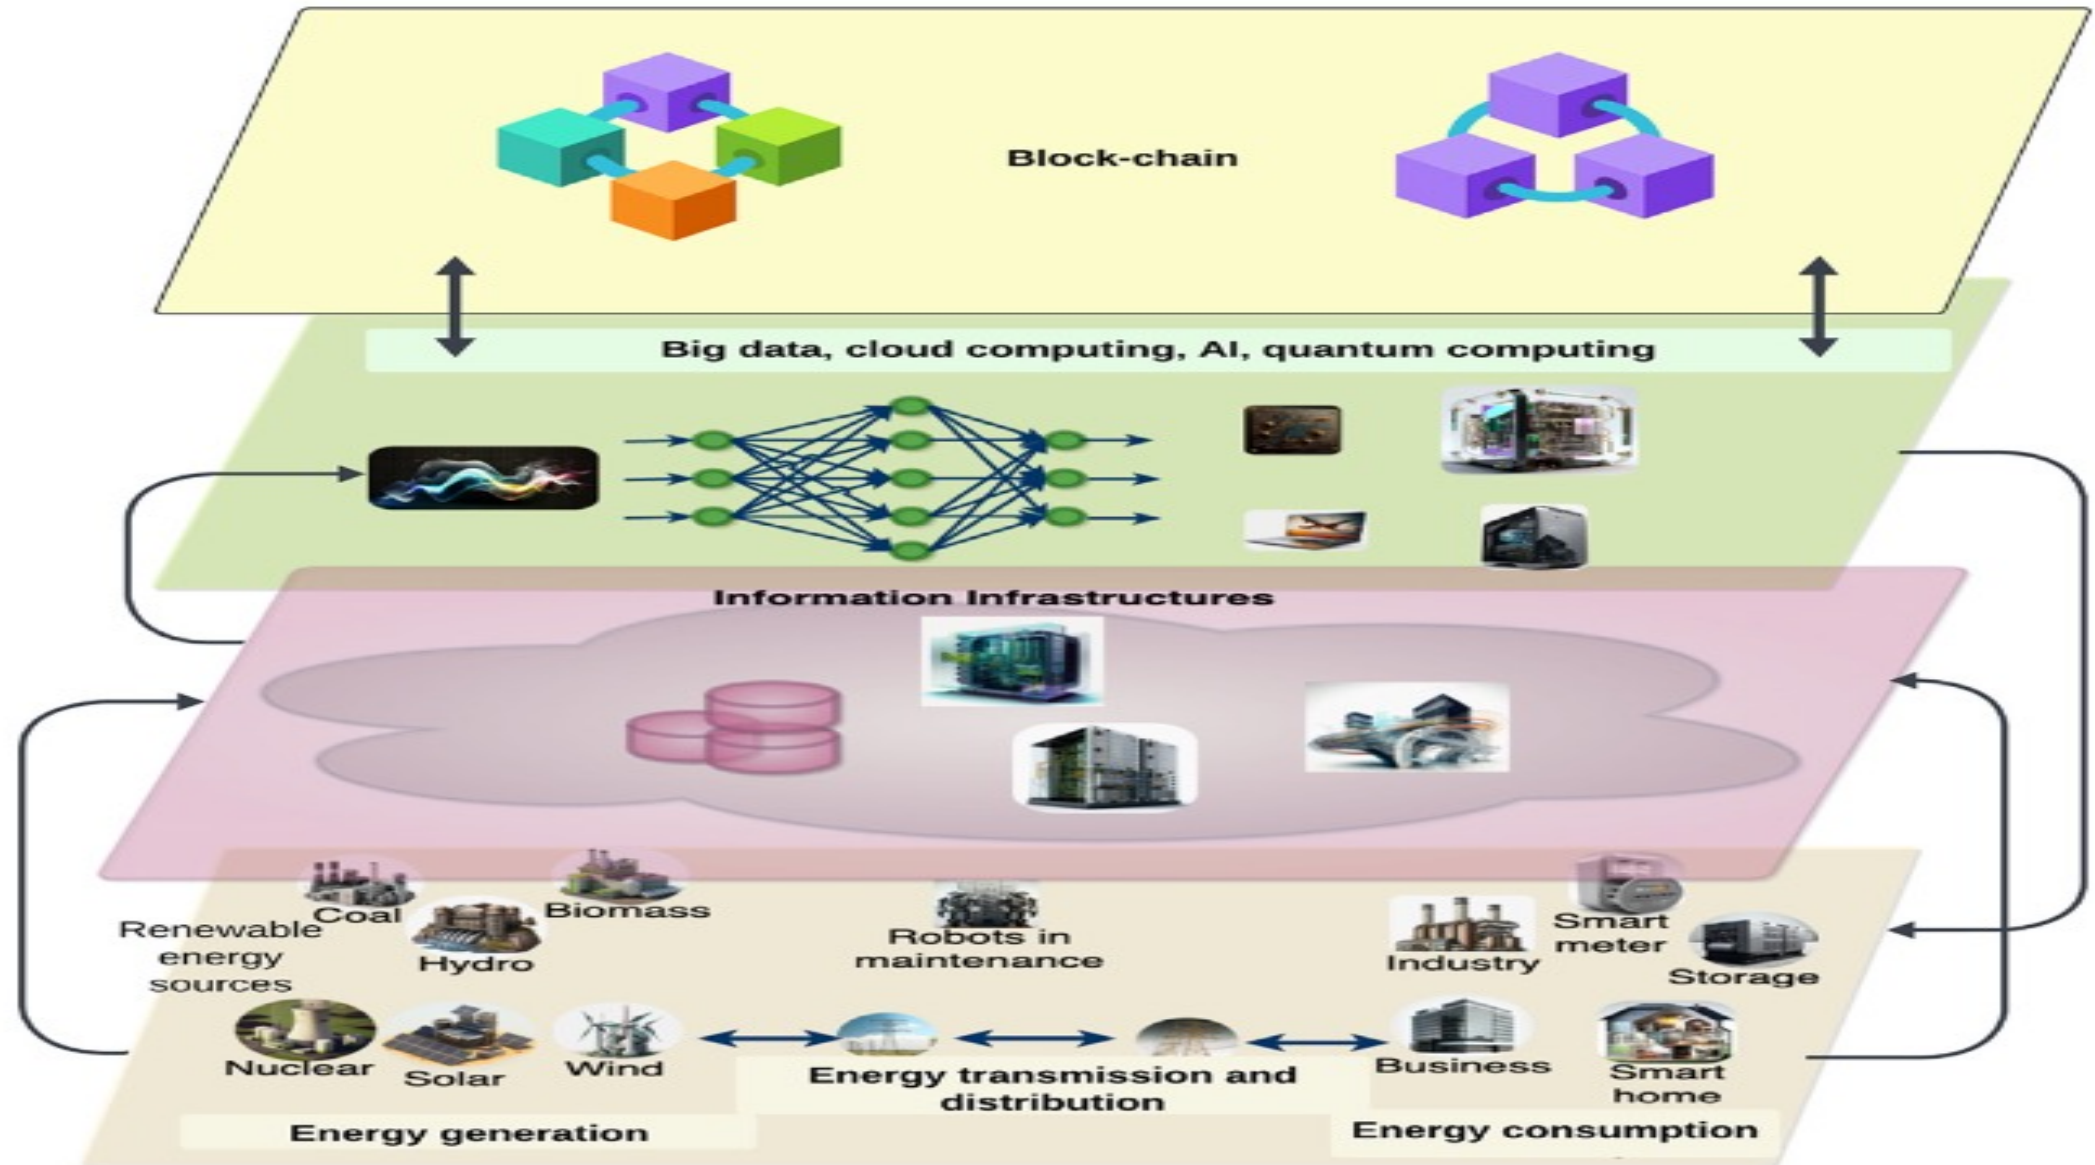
Block-chain

Big data, cloud computing, AI, quantum computing

Information Infrastructures

Coal
Biomass
Renewable energy sources
Hydro
Robots in maintenance
Smart meter
Industry
Storage
Nuclear
Solar
Wind
Energy transmission and distribution
Business
Smart home
Energy generation
Energy consumption